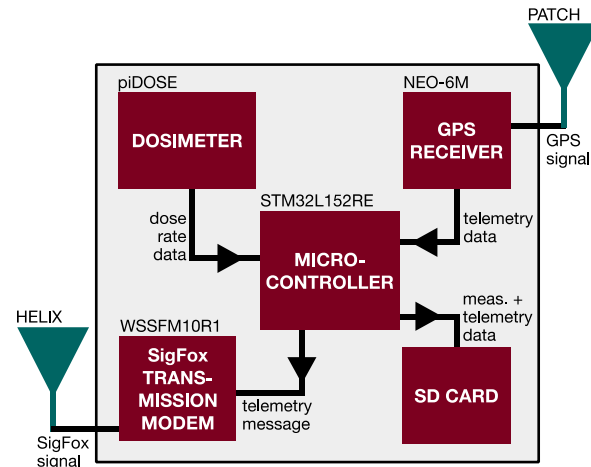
PATCH

piDOSE

DOSIMETER

NEO-6M

GPS RECEIVER

GPS signal

STM32L152RE

dose rate data

MICRO-CONTROLLER

telemetry data

HELIX

WSSFM10R1

SigFox TRANS-MISSION MODEM

meas. + telemetry data

SD CARD

telemetry message

SigFox signal